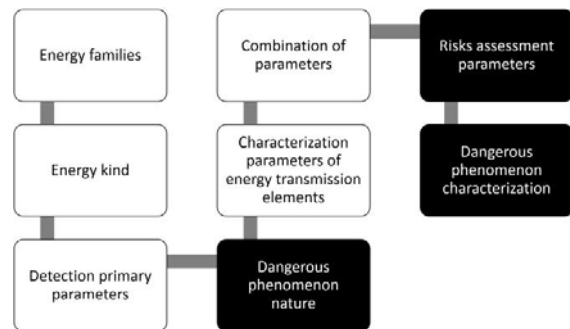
Energy families

Energy kind

Detection primary parameters

Dangerous phenomenon nature

Characterization parameters of energy transmission elements

Combination of parameters

Risks assessment parameters

Dangerous phenomenon characterization